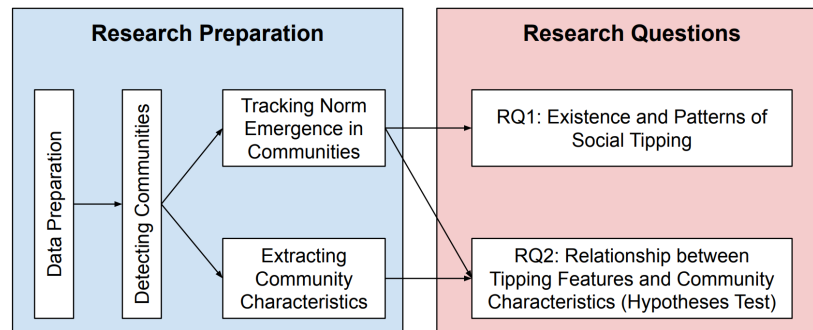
Research Preparation

Data Preparation

Detecting Communities

Tracking Norm Emergence in Communities

Extracting Community Characteristics

Research Questions

RQ1: Existence and Patterns of Social Tipping

RQ2: Relationship between Tipping Features and Community Characteristics (Hypotheses Test)